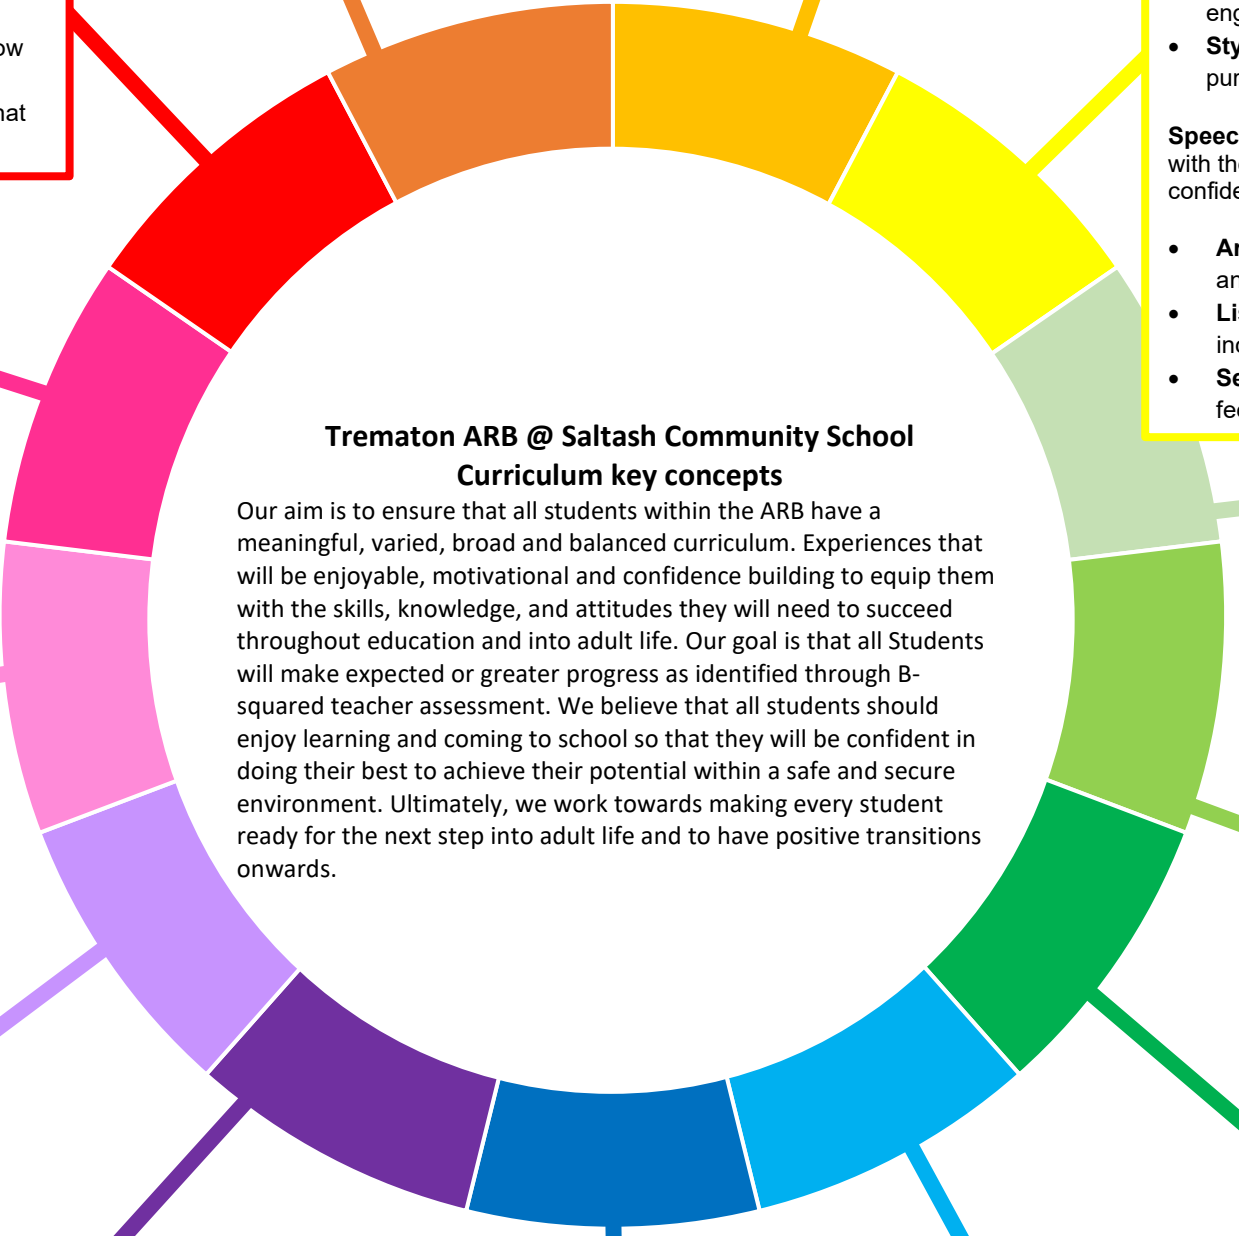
ow

hat

eng
• Sty
pur

Speec
with the
confide

• An
an
• Lis
inc
• Se
fee

**Trematon ARB @ Saltash Community School**
**Curriculum key concepts**

Our aim is to ensure that all students within the ARB have a meaningful, varied, broad and balanced curriculum. Experiences that will be enjoyable, motivational and confidence building to equip them with the skills, knowledge, and attitudes they will need to succeed throughout education and into adult life. Our goal is that all Students will make expected or greater progress as identified through B-squared teacher assessment. We believe that all students should enjoy learning and coming to school so that they will be confident in doing their best to achieve their potential within a safe and secure environment. Ultimately, we work towards making every student ready for the next step into adult life and to have positive transitions onwards.